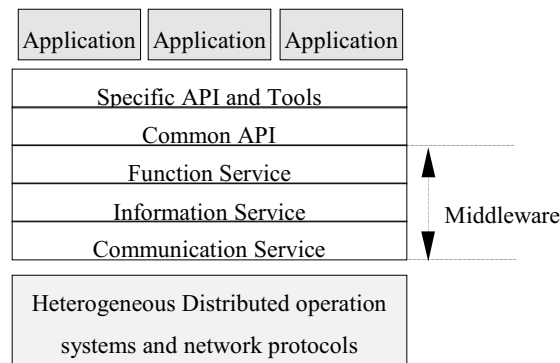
Application Application Application

Specific API and Tools

Common API

Function Service

Information Service

Communication Service

Middleware

Heterogeneous Distributed operation systems and network protocols